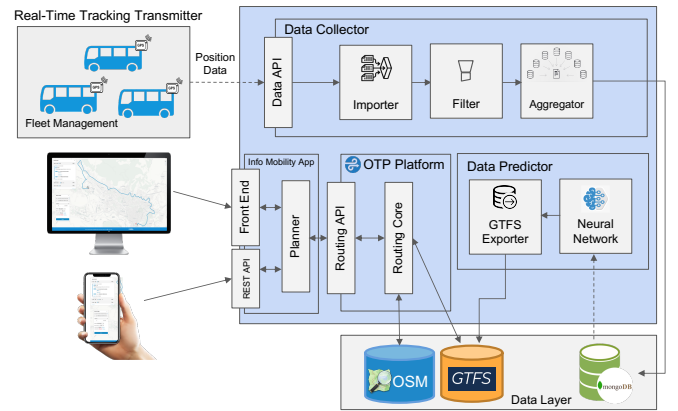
Real-Time Tracking Transmitter

GPS

GPS

GPS

Fleet Management

Position Data

Data Collector

Data API

Importer

Filter

Aggregator

Info Mobility App

Front End

REST API

Planner

OTP Platform

Routing API

Routing Core

Data Predictor

GTFS Exporter

Neural Network

OSM

GTFS

mongoDB

Data Layer